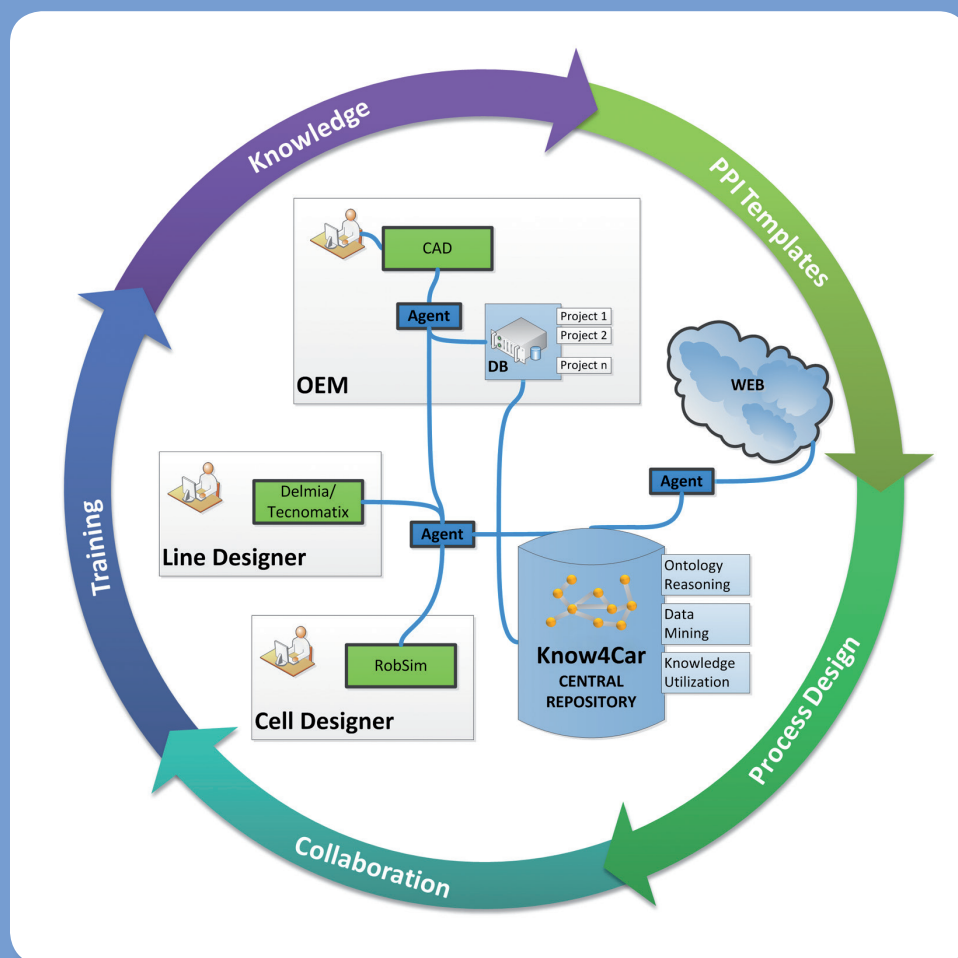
Knowledge

PPI Templates

Process Design

Collaboration

Training

CAD

Agent

Project 1
Project 2
Project n

DB

OEM

WEB

Agent

Delmia/ Tecnomatix

Line Designer

Agent

Ontology Reasoning

Data Mining

Knowledge Utilization

RobSim

Cell Designer

Know4Car
CENTRAL REPOSITORY